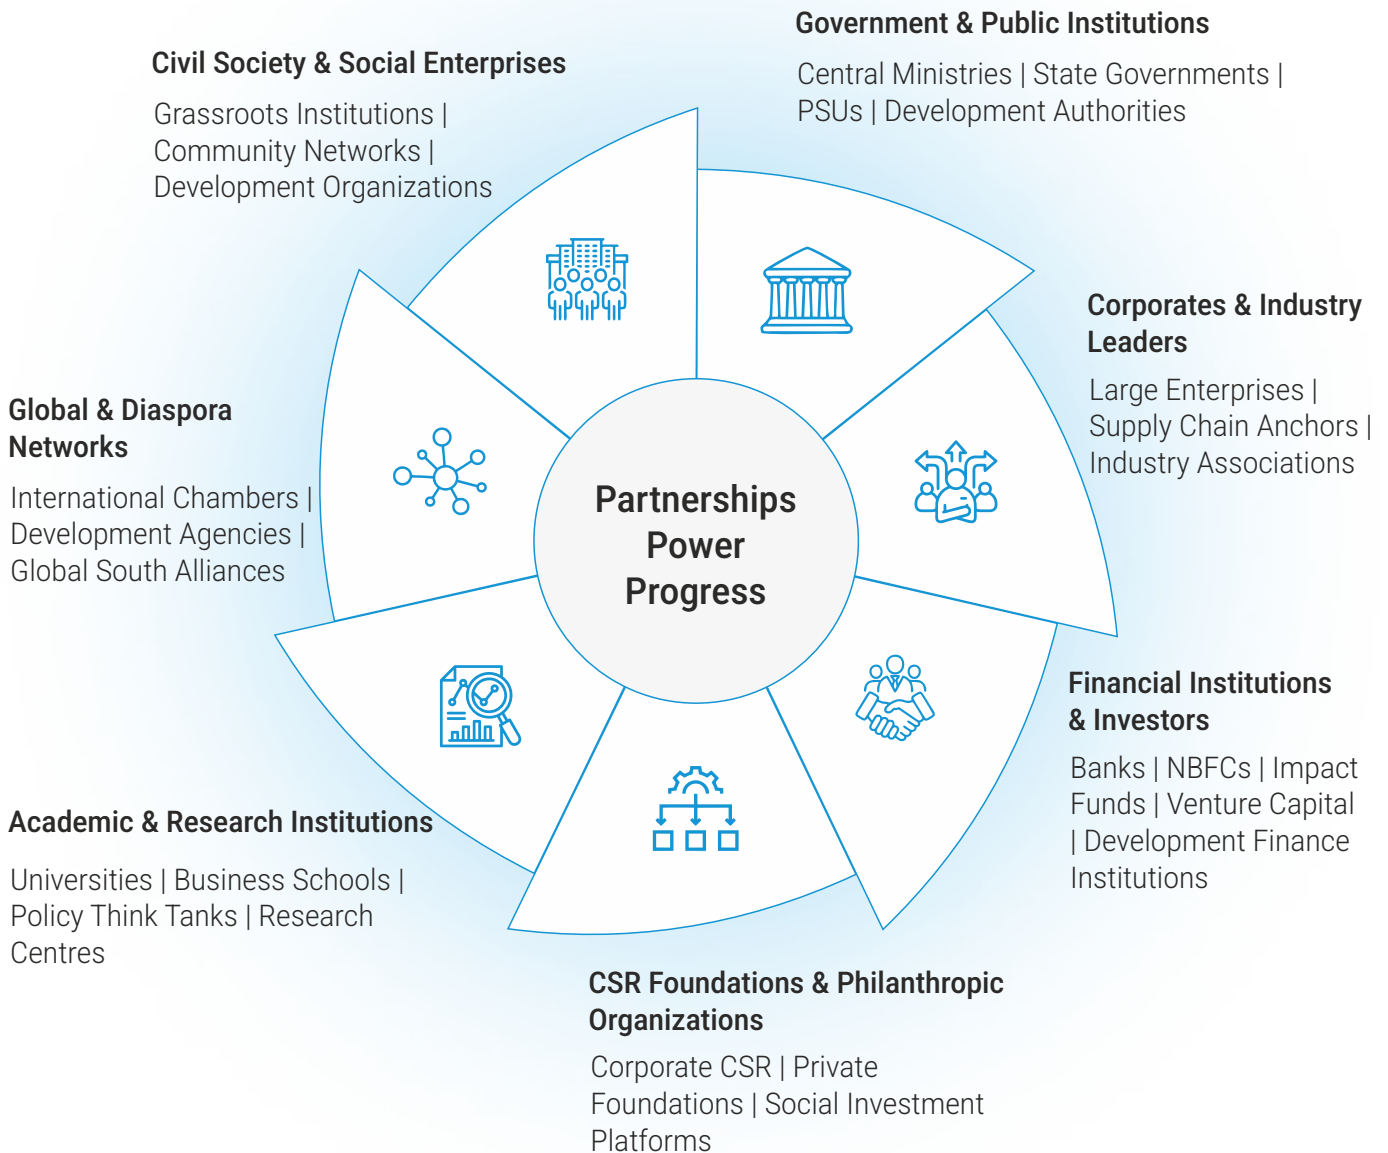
Civil Society & Social Enterprises

Grassroots Institutions | Community Networks | Development Organizations

Government & Public Institutions

Central Ministries | State Governments | PSUs | Development Authorities

Corporates & Industry Leaders

Large Enterprises | Supply Chain Anchors | Industry Associations

Global & Diaspora Networks

International Chambers | Development Agencies | Global South Alliances

Partnerships Power Progress

Financial Institutions & Investors

Banks | NBFCs | Impact Funds | Venture Capital | Development Finance Institutions

Academic & Research Institutions

Universities | Business Schools | Policy Think Tanks | Research Centres

CSR Foundations & Philanthropic Organizations

Corporate CSR | Private Foundations | Social Investment Platforms